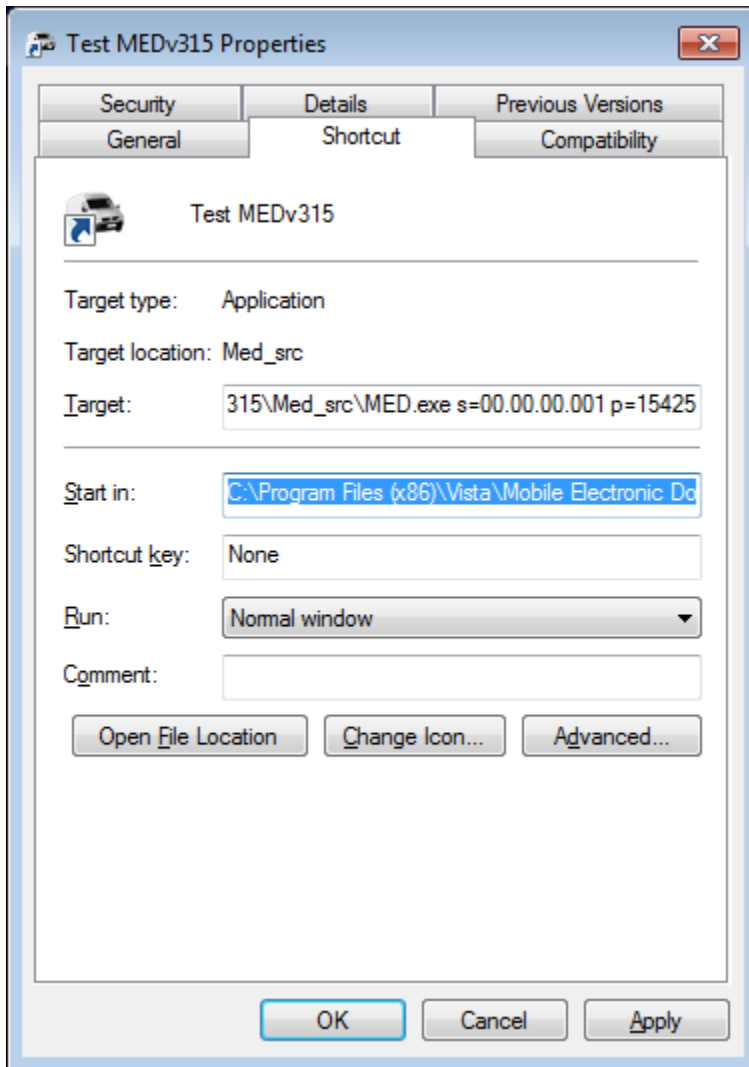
Test MEDv315 Properties

Security
Details
Previous Versions
General
Shortcut
Compatibility

Test MEDv315

Target type: Application

Target location: Med_src

Target: 315\Med_src\MED.exe s=00.00.00.001 p=15425

Start in: C:\Program Files (x86)\Vista\Mobile Electronic Do

Shortcut key: None

Run: Normal window

Comment:

Open File Location
Change Icon...
Advanced...

OK
Cancel
Apply